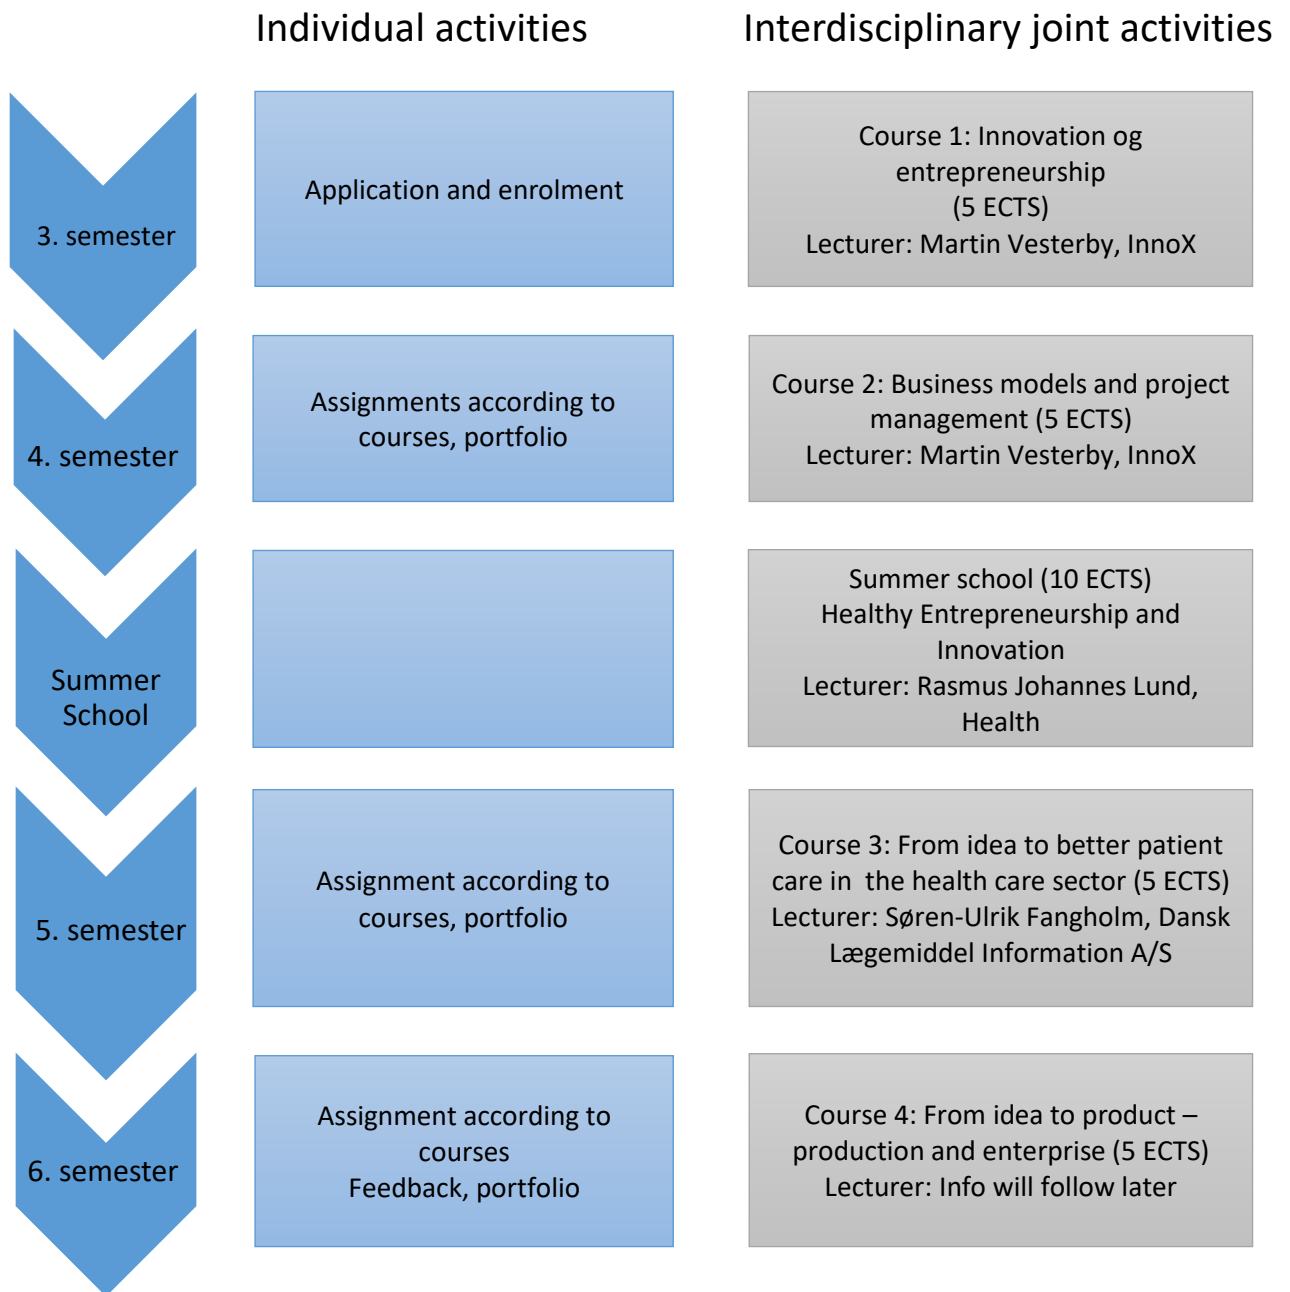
Individual activities

Interdisciplinary joint activities

3. semester

Application and enrolment

Course 1: Innovation og entrepreneurship (5 ECTS) Lecturer: Martin Vesterby, InnoX

4. semester

Assignments according to courses, portfolio

Course 2: Business models and project management (5 ECTS) Lecturer: Martin Vesterby, InnoX

Summer School

Summer school (10 ECTS) Healthy Entrepreneurship and Innovation Lecturer: Rasmus Johannes Lund, Health

5. semester

Assignment according to courses, portfolio

Course 3: From idea to better patient care in the health care sector (5 ECTS) Lecturer: Søren-Ulrik Fangholm, Dansk Lægemiddel Information A/S

6. semester

Assignment according to courses Feedback, portfolio

Course 4: From idea to product – production and enterprise (5 ECTS) Lecturer: Info will follow later